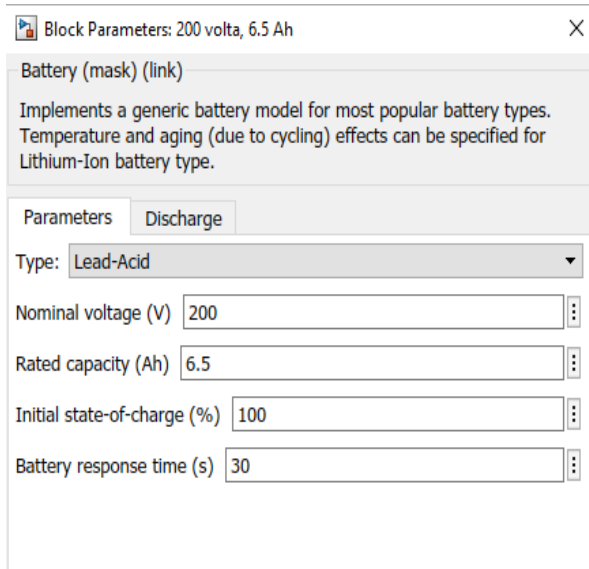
Block Parameters: 200 volta, 6.5 Ah

X

Battery (mask) (link)

Implements a generic battery model for most popular battery types. Temperature and aging (due to cycling) effects can be specified for Lithium-Ion battery type.

Parameters | Discharge

Type: Lead-Acid

Nominal voltage (V) 200

Rated capacity (Ah) 6.5

Initial state-of-charge (%) 100

Battery response time (s) 30